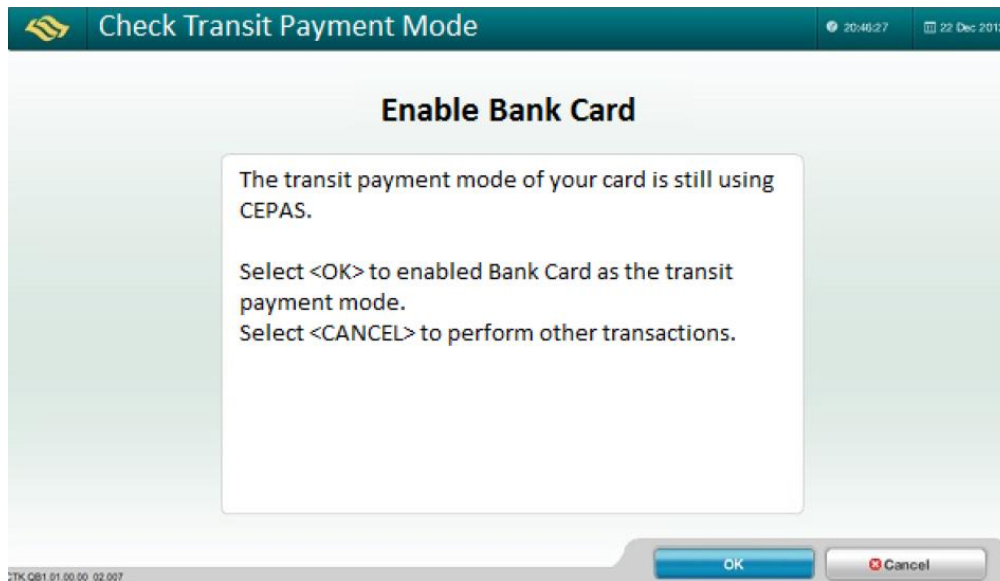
Check Transit Payment Mode

20:46:27

22 Dec 201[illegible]

Enable Bank Card

The transit payment mode of your card is still using CEPAS.

Select <OK> to enabled Bank Card as the transit payment mode.
Select <CANCEL> to perform other transactions.

TK.QB1.01.00.00 02.007

OK

Cancel